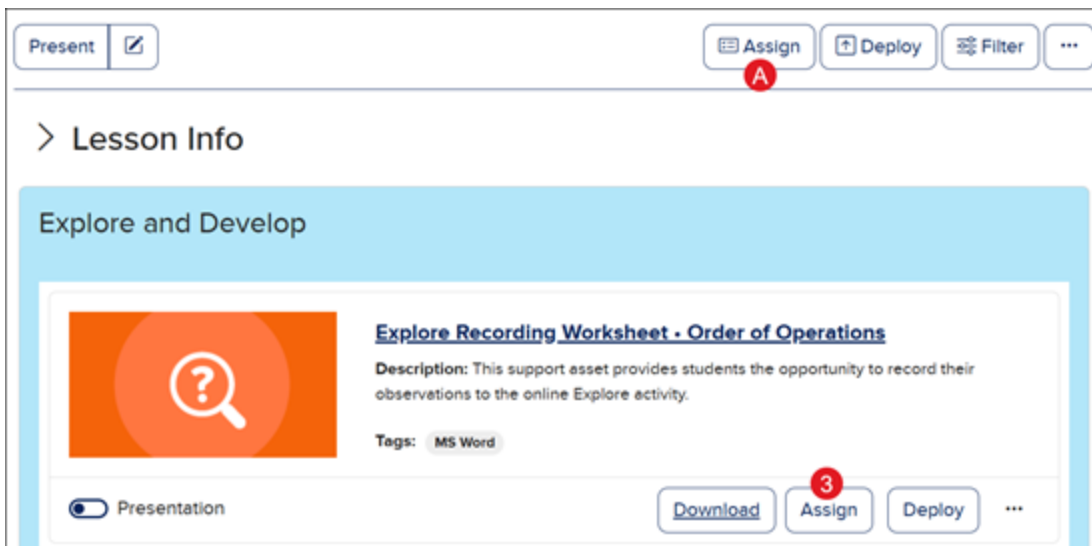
Present

Assign
A
Deploy
Filter
···

Lesson Info

Explore and Develop

Explore Recording Worksheet - Order of Operations

**Description:** This support asset provides students the opportunity to record their observations to the online Explore activity.

**Tags:** MS Word

Presentation

Download
3
Assign
Deploy
···